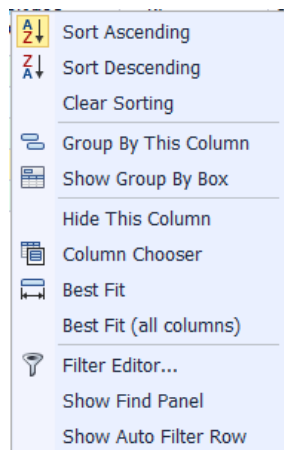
Sort Ascending
Sort Descending
Clear Sorting
Group By This Column
Show Group By Box
Hide This Column
Column Chooser
Best Fit
Best Fit (all columns)
Filter Editor...
Show Find Panel
Show Auto Filter Row